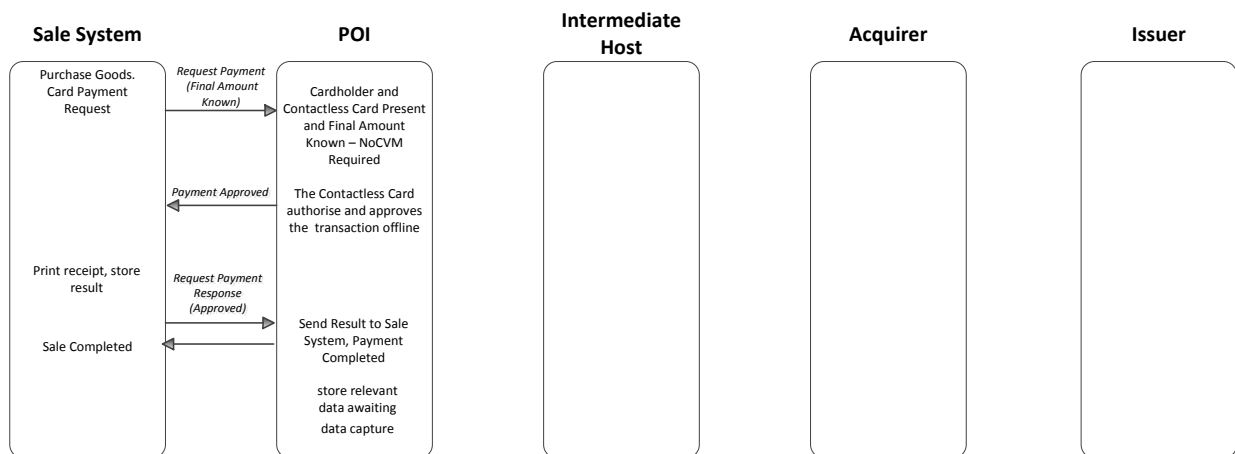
Sale System

POI

Intermediate Host

Acquirer

Issuer

Purchase Goods. Card Payment Request

Request Payment (Final Amount Known)

Cardholder and Contactless Card Present and Final Amount Known – NoCVM Required

Payment Approved

The Contactless Card authorise and approves the transaction offline

Print receipt, store result

Request Payment Response (Approved)

Send Result to Sale System, Payment Completed

Sale Completed

store relevant data awaiting data capture